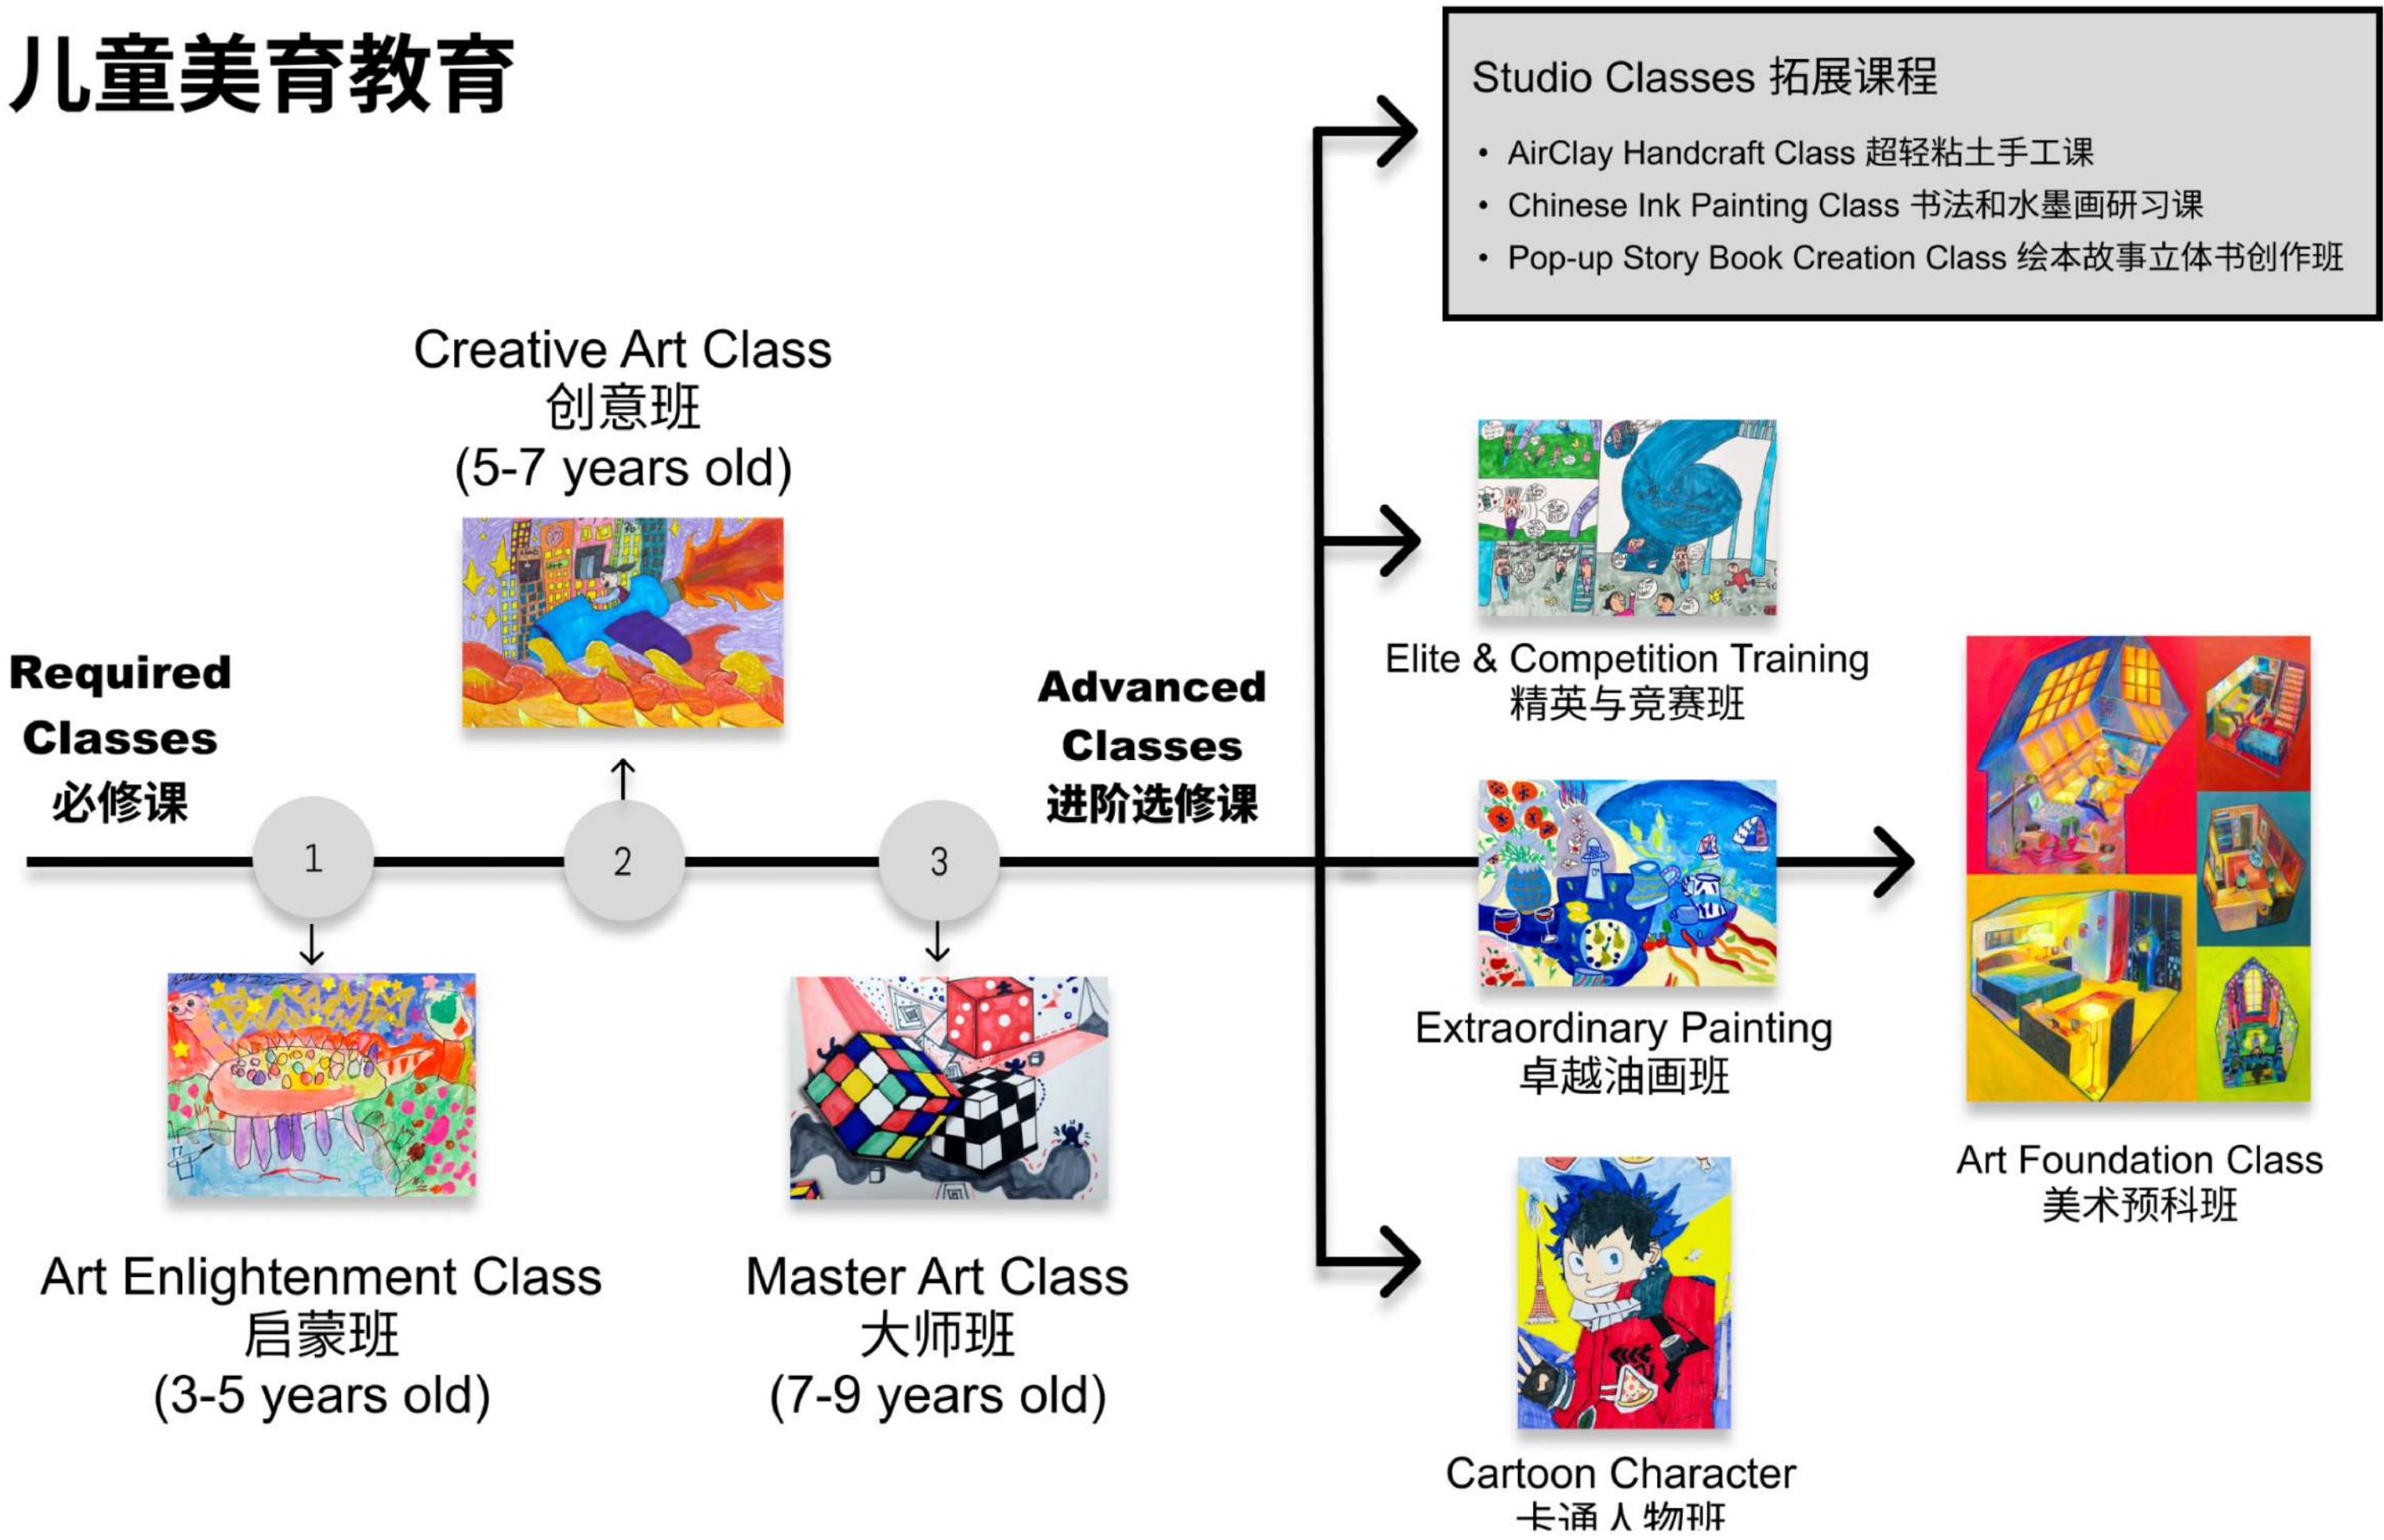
儿童美育教育

Studio Classes 拓展课程

- AirClay Handcraft Class 超轻粘土手工课
- Chinese Ink Painting Class 书法和水墨画研习课
- Pop-up Story Book Creation Class 绘本故事立体书创作班

Creative Art Class
创意班
(5-7 years old)

Required Classes
必修课

1

2

3

Advanced Classes
进阶选修课

Elite & Competition Training
精英与竞赛班

Extraordinary Painting
卓越油画班

Cartoon Character
卡通人物班

Art Foundation Class
美术预科班

Art Enlightenment Class
启蒙班
(3-5 years old)

Master Art Class
大师班
(7-9 years old)